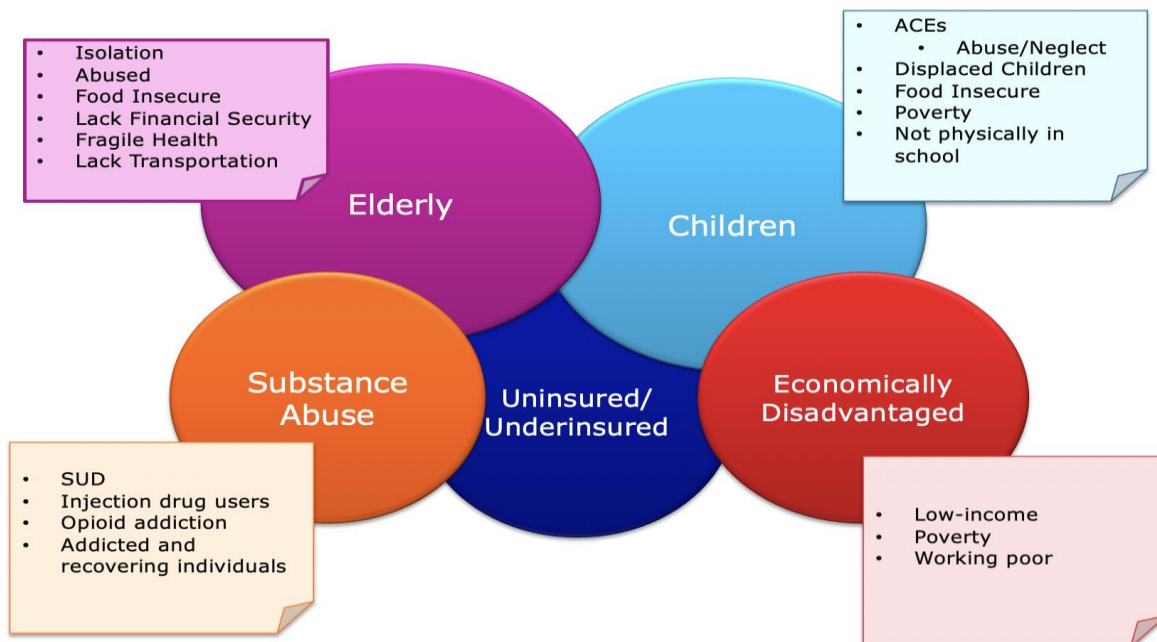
- Isolation
- Abused
- Food Insecure
- Lack Financial Security
- Fragile Health
- Lack Transportation

- ACEs
  - Abuse/Neglect
- Displaced Children
- Food Insecure
- Poverty
- Not physically in school

Elderly

Children

Substance Abuse

Uninsured/ Underinsured

Economically Disadvantaged

- SUD
- Injection drug users
- Opioid addiction
- Addicted and recovering individuals

- Low-income
- Poverty
- Working poor